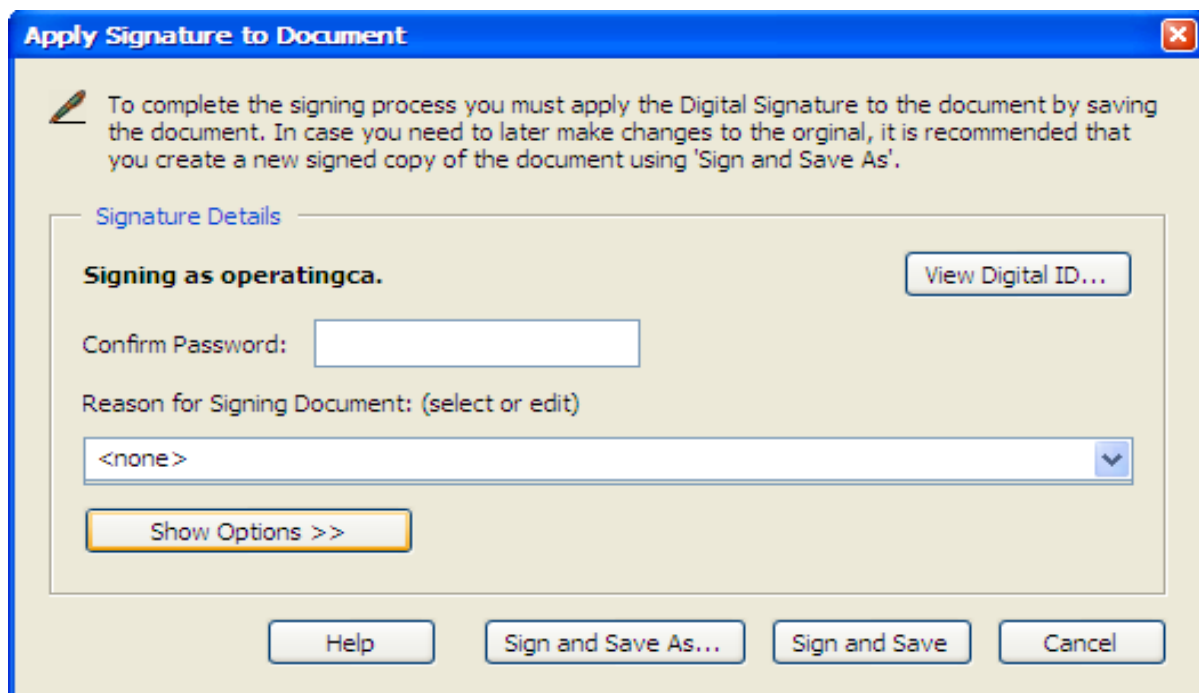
Apply Signature to Document

To complete the signing process you must apply the Digital Signature to the document by saving the document. In case you need to later make changes to the orginal, it is recommended that you create a new signed copy of the document using 'Sign and Save As'.

Signature Details

Signing as operatingca.

View Digital ID...

Confirm Password:

Reason for Signing Document: (select or edit)

<none>

Show Options >>

Help

Sign and Save As...

Sign and Save

Cancel